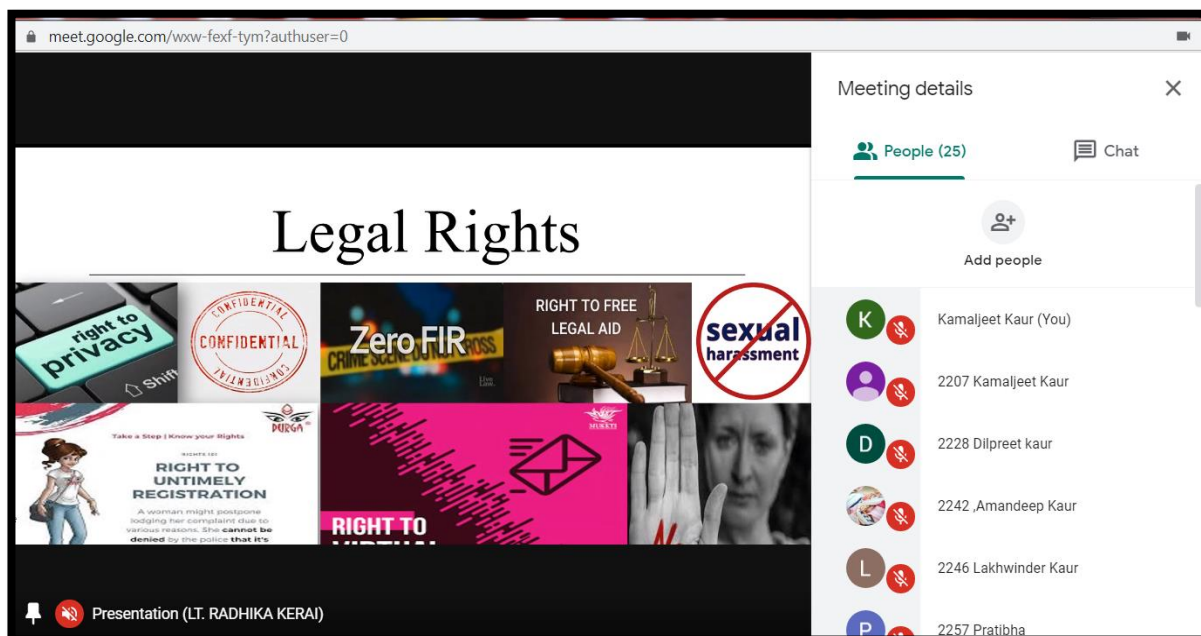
meet.google.com/wxw-fexf-tym?authuser=0

Legal Rights

right to privacy

Shift

CONFIDENTIAL
CONFIDENTIAL
CONFIDENTIAL

Zero FIR
CRIME SCENE DO NOT CROSS

RIGHT TO FREE LEGAL AID

sexual harassment

DURGA

Take a Step | Know your Rights

RIGHTS 101

RIGHT TO UNTIMELY REGISTRATION

A woman might postpone lodging her complaint due to various reasons. She cannot be denied by the police that it's

MUKTI

RIGHT TO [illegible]

Presentation (LT. RADHIKA KERAI)

Meeting details

People (25)

Chat

Add people

Kamaljeet Kaur (You)

2207 Kamaljeet Kaur

2228 Dilpreet kaur

2242 ,Amandeep Kaur

2246 Lakhwinder Kaur

2257 Pratibha